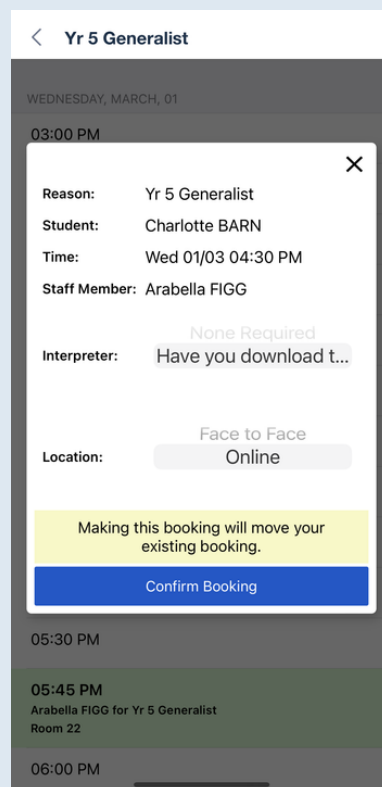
Yr 5 Generalist

WEDNESDAY, MARCH, 01

03:00 PM

Reason: Yr 5 Generalist
Student: Charlotte BARN
Time: Wed 01/03 04:30 PM
Staff Member: Arabella FIGG

Interpreter: None Required
Have you download t...

Location: Face to Face
Online

Making this booking will move your existing booking.

Confirm Booking

05:30 PM

05:45 PM
Arabella FIGG for Yr 5 Generalist
Room 22

06:00 PM